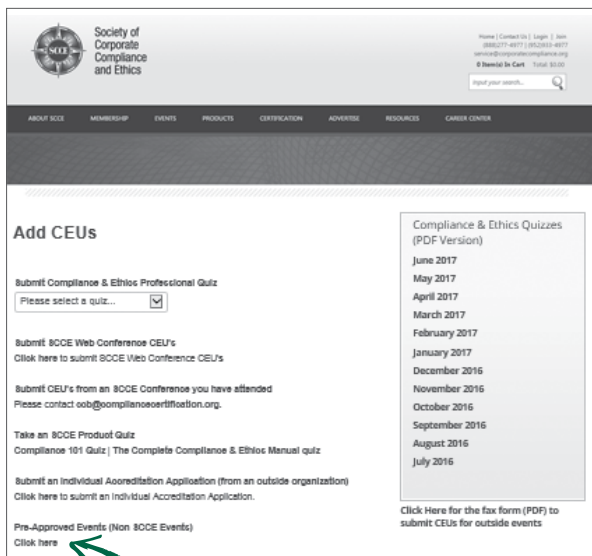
SCCE

Society of Corporate Compliance and Ethics

Home | Contact Us | Login | Join
(888)277-4977 | (952)933-4977
service@corporatecompliance.org
0 Item(s) In Cart Total: $0.00

Input your search...

ABOUT SCCE MEMBERSHIP EVENTS PRODUCTS CERTIFICATION ADVERTISE RESOURCES CAREER CENTER

Add CEUs

Submit Compliance & Ethics Professional Quiz
Please select a quiz...

Submit SCCE Web Conference CEU's
Click here to submit SCCE Web Conference CEU's

Submit CEU's from an SCCE Conference you have attended
Please contact ccb@compliancecertification.org.

Take an SCCE Product Quiz
Compliance 101 Quiz | The Complete Compliance & Ethics Manual quiz

Submit an Individual Accreditation Application (from an outside organization)
Click here to submit an Individual Accreditation Application.

Pre-Approved Events (Non SCCE Events)
Click here

Compliance & Ethics Quizzes (PDF Version)
June 2017
May 2017
April 2017
March 2017
February 2017
January 2017
December 2016
November 2016
October 2016
September 2016
August 2016
July 2016

Click Here for the fax form (PDF) to submit CEUs for outside events